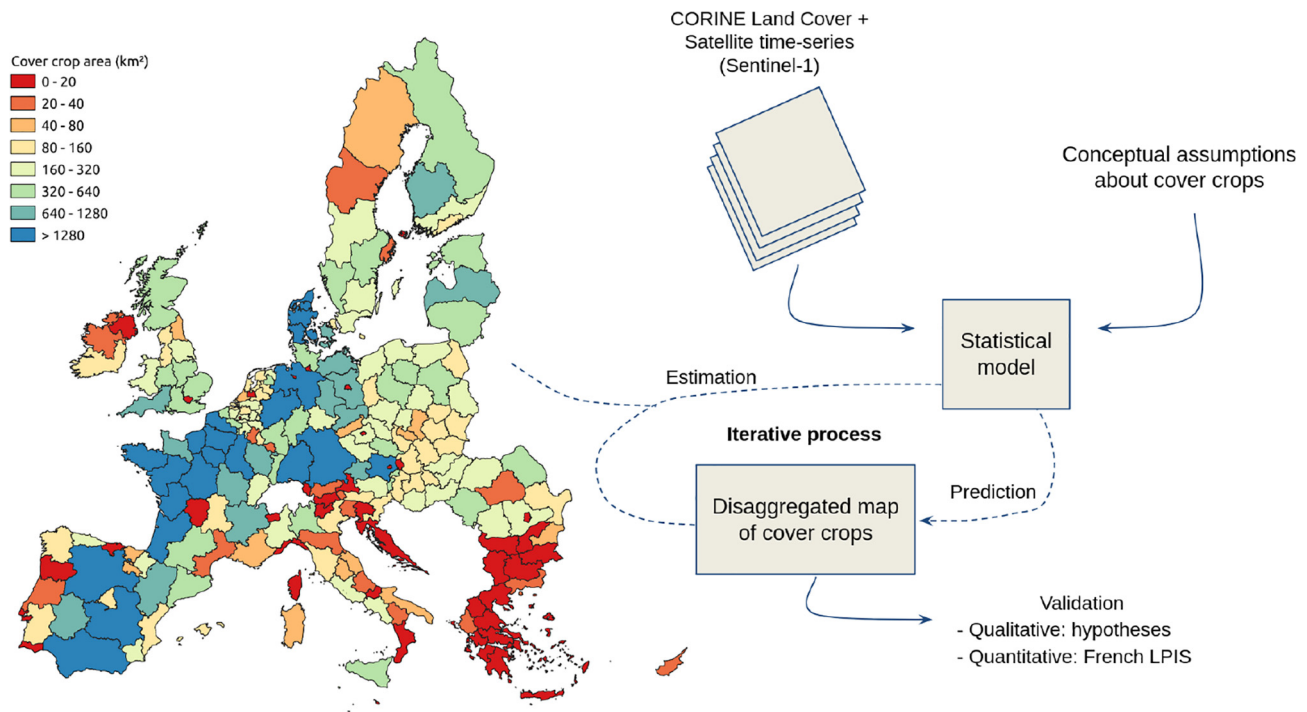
Cover crop area (km²)
0 - 20
20 - 40
40 - 80
80 - 160
160 - 320
320 - 640
640 - 1280
> 1280

CORINE Land Cover + Satellite time-series (Sentinel-1)

Conceptual assumptions about cover crops

Statistical model

Estimation

Iterative process

Prediction

Disaggregated map of cover crops

Validation
- Qualitative: hypotheses
- Quantitative: French LPIS